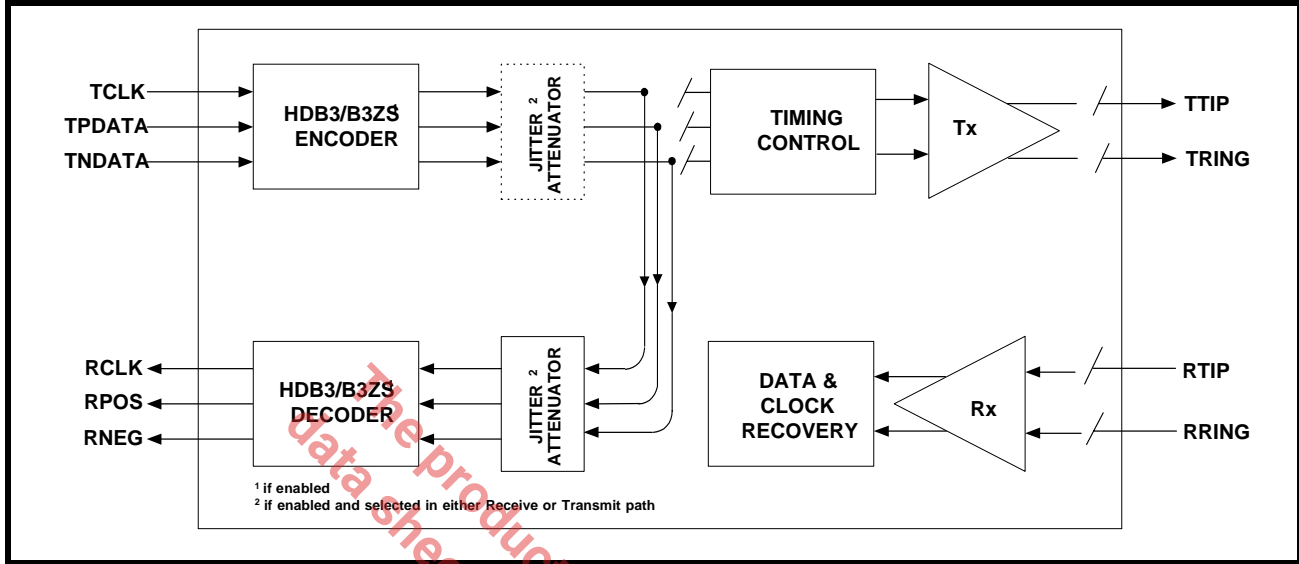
TCLK
TPDATA
TNDATA

HDB3/B3ZS$^1$
ENCODER

JITTER $^2$
ATTENUATOR

TIMING
CONTROL

Tx

TTIP
TRING

RCLK
RPOS
RNEG

HDB3/B3ZS$^1$
DECODER

JITTER $^2$
ATTENUATOR

DATA &
CLOCK
RECOVERY

Rx

RTIP
RRING

$^1$ if enabled
$^2$ if enabled and selected in either Receive or Transmit path

The product
data sheet